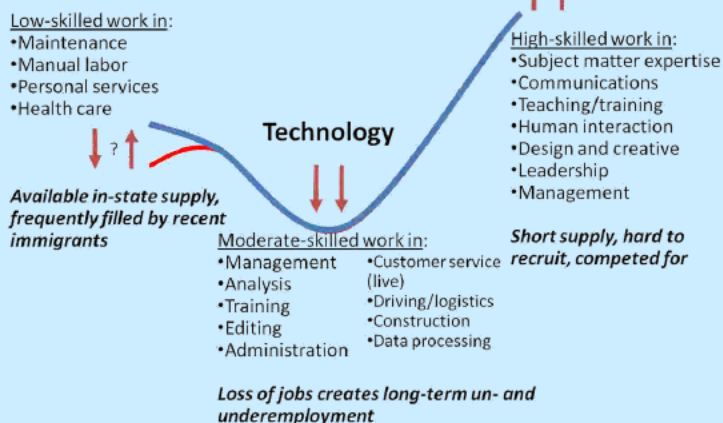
Low-skilled work in:
•Maintenance
•Manual labor
•Personal services
•Health care

?

Available in-state supply, frequently filled by recent immigrants

Technology

High-skilled work in:
•Subject matter expertise
•Communications
•Teaching/training
•Human interaction
•Design and creative
•Leadership
•Management

Short supply, hard to recruit, competed for

Moderate-skilled work in:
•Management
•Analysis
•Training
•Editing
•Administration

•Customer service (live)
•Driving/logistics
•Construction
•Data processing

Loss of jobs creates long-term un- and underemployment